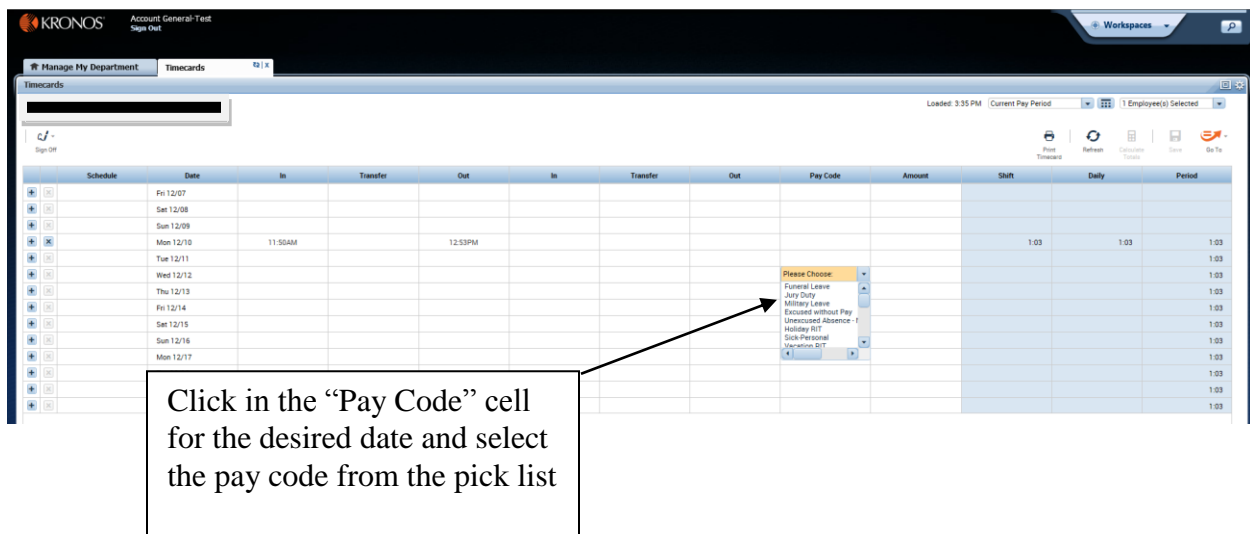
KRONOS Account General-Test Sign Out

Workspaces

Manage My Department Timecards

Timecards

Loaded: 3:35 PM Current Pay Period 1 Employee(s) Selected

Sign Off

Print Timecard Refresh Calculate Totals Save Go To

| Schedule | Date | In | Transfer | Out | In | Transfer | Out | Pay Code | Amount | Shift | Daily | Period |
|---|---|---|---|---|---|---|---|---|---|---|---|---|
| | Fri 12/07 | | | | | | | | | | | |
| | Sat 12/08 | | | | | | | | | | | |
| | Sun 12/09 | | | | | | | | | | | |
| | Mon 12/10 | 11:50AM | | 12:53PM | | | | | | 1:03 | 1:03 | 1:03 |
| | Tue 12/11 | | | | | | | | | | | 1:03 |
| | Wed 12/12 | | | | | | | Please Choose: | | | | 1:03 |
| | Thu 12/13 | | | | | | | | | | | 1:03 |
| | Fri 12/14 | | | | | | | | | | | 1:03 |
| | Sat 12/15 | | | | | | | | | | | 1:03 |
| | Sun 12/16 | | | | | | | | | | | 1:03 |
| | Mon 12/17 | | | | | | | | | | | 1:03 |
| | | | | | | | | | | | | 1:03 |
| | | | | | | | | | | | | 1:03 |
| | | | | | | | | | | | | 1:03 |

Funeral Leave
Jury Duty
Military Leave
Excused without Pay
Unexcused Absence - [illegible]
Holiday RIT
Sick-Personal
Vacation RIT

Click in the “Pay Code” cell for the desired date and select the pay code from the pick list